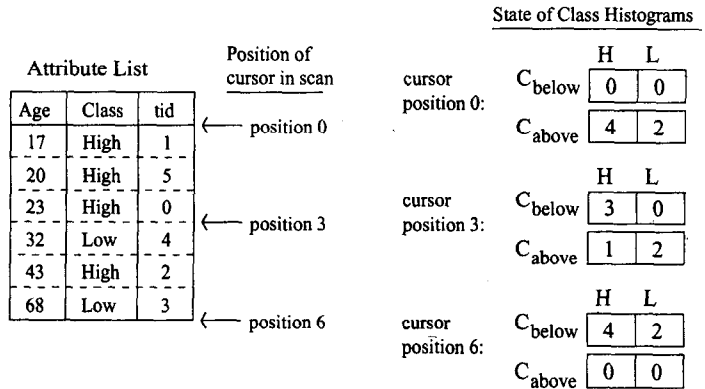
Attribute List

| Age | Class | tid |
|---|---|---|
| 17 | High | 1 |
| 20 | High | 5 |
| 23 | High | 0 |
| 32 | Low | 4 |
| 43 | High | 2 |
| 68 | Low | 3 |

Position of cursor in scan

position 0

position 3

position 6

State of Class Histograms

cursor position 0:

| | H | L |
|---|---|---|
| $C_{below}$ | 0 | 0 |
| $C_{above}$ | 4 | 2 |

cursor position 3:

| | H | L |
|---|---|---|
| $C_{below}$ | 3 | 0 |
| $C_{above}$ | 1 | 2 |

cursor position 6:

| | H | L |
|---|---|---|
| $C_{below}$ | 4 | 2 |
| $C_{above}$ | 0 | 0 |